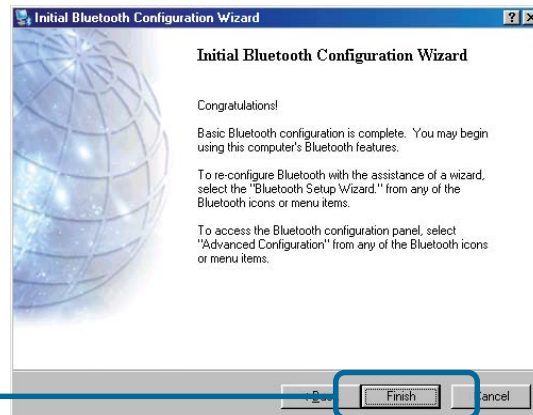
Initial Bluetooth Configuration Wizard

Initial Bluetooth Configuration Wizard

Congratulations!

Basic Bluetooth configuration is complete. You may begin using this computer's Bluetooth features.

To re-configure Bluetooth with the assistance of a wizard, select the "Bluetooth Setup Wizard." from any of the Bluetooth icons or menu items.

To access the Bluetooth configuration panel, select "Advanced Configuration" from any of the Bluetooth icons or menu items.

< Back Finish Cancel